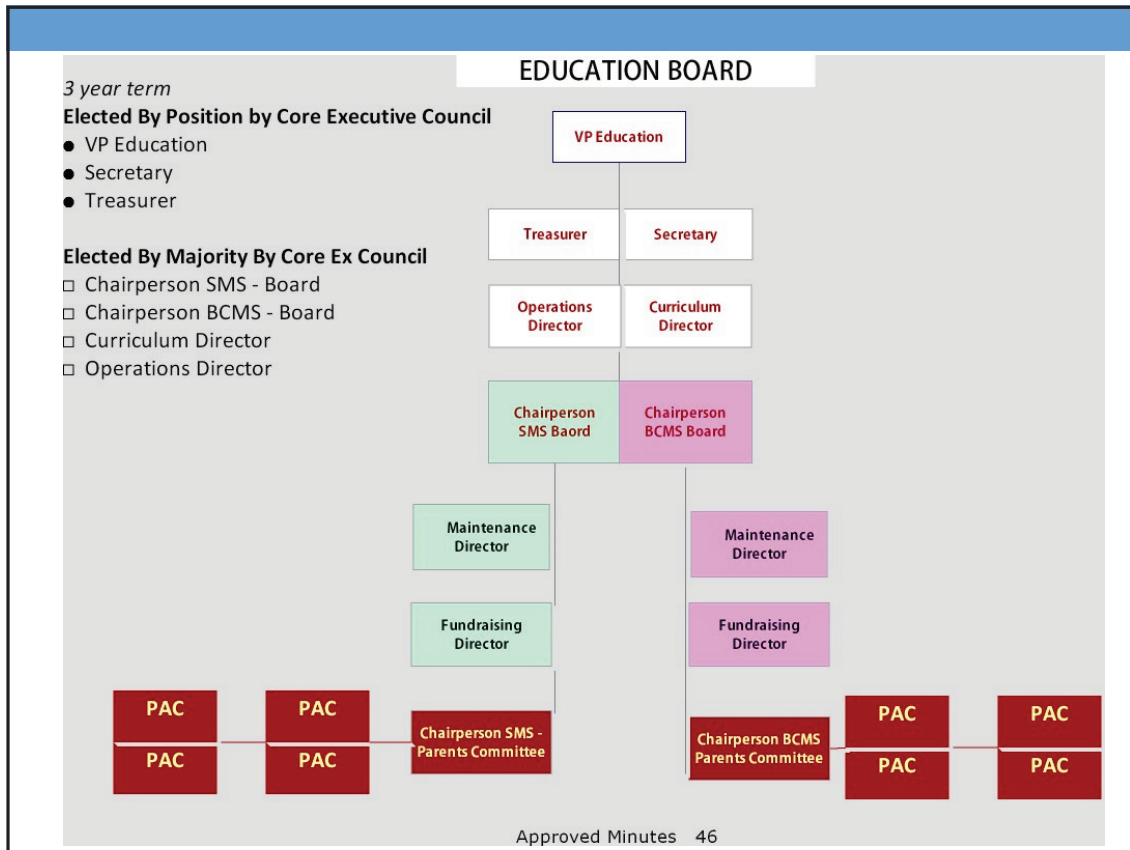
EDUCATION BOARD

3 year term
Elected By Position by Core Executive Council
● VP Education
● Secretary
● Treasurer

Elected By Majority By Core Ex Council
□ Chairperson SMS - Board
□ Chairperson BCMS - Board
□ Curriculum Director
□ Operations Director

VP Education

Treasurer

Secretary

Operations Director

Curriculum Director

Chairperson SMS Baord

Chairperson BCMS Board

Maintenance Director

Maintenance Director

Fundraising Director

Fundraising Director

PAC

PAC

PAC

PAC

Chairperson SMS - Parents Committee

Chairperson BCMS Parents Committee

PAC

PAC

PAC

PAC

Approved Minutes 46